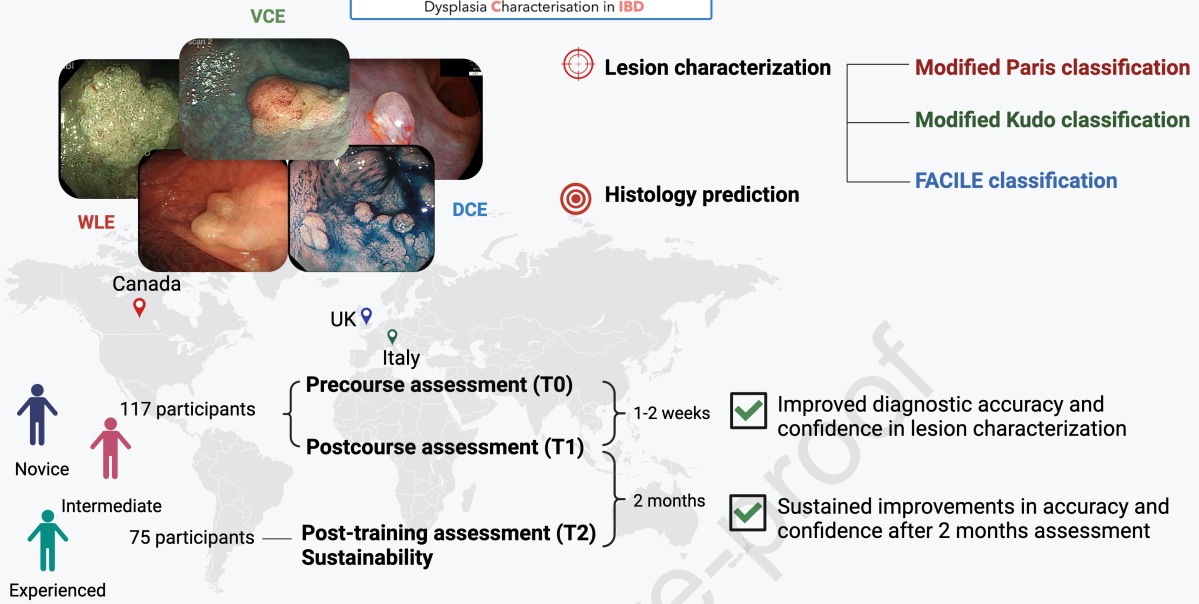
Dysplasia Characterisation in IBD

VCE

WLE

DCE

Lesion characterization

Histology prediction

Modified Paris classification

Modified Kudo classification

FACILE classification

Canada

UK

Italy

Novice

Intermediate

Experienced

117 participants

75 participants

Precourse assessment (T0)

Postcourse assessment (T1)

Post-training assessment (T2)
Sustainability

1-2 weeks

2 months

Improved diagnostic accuracy and confidence in lesion characterization

Sustained improvements in accuracy and confidence after 2 months assessment

Journal Pre-proof